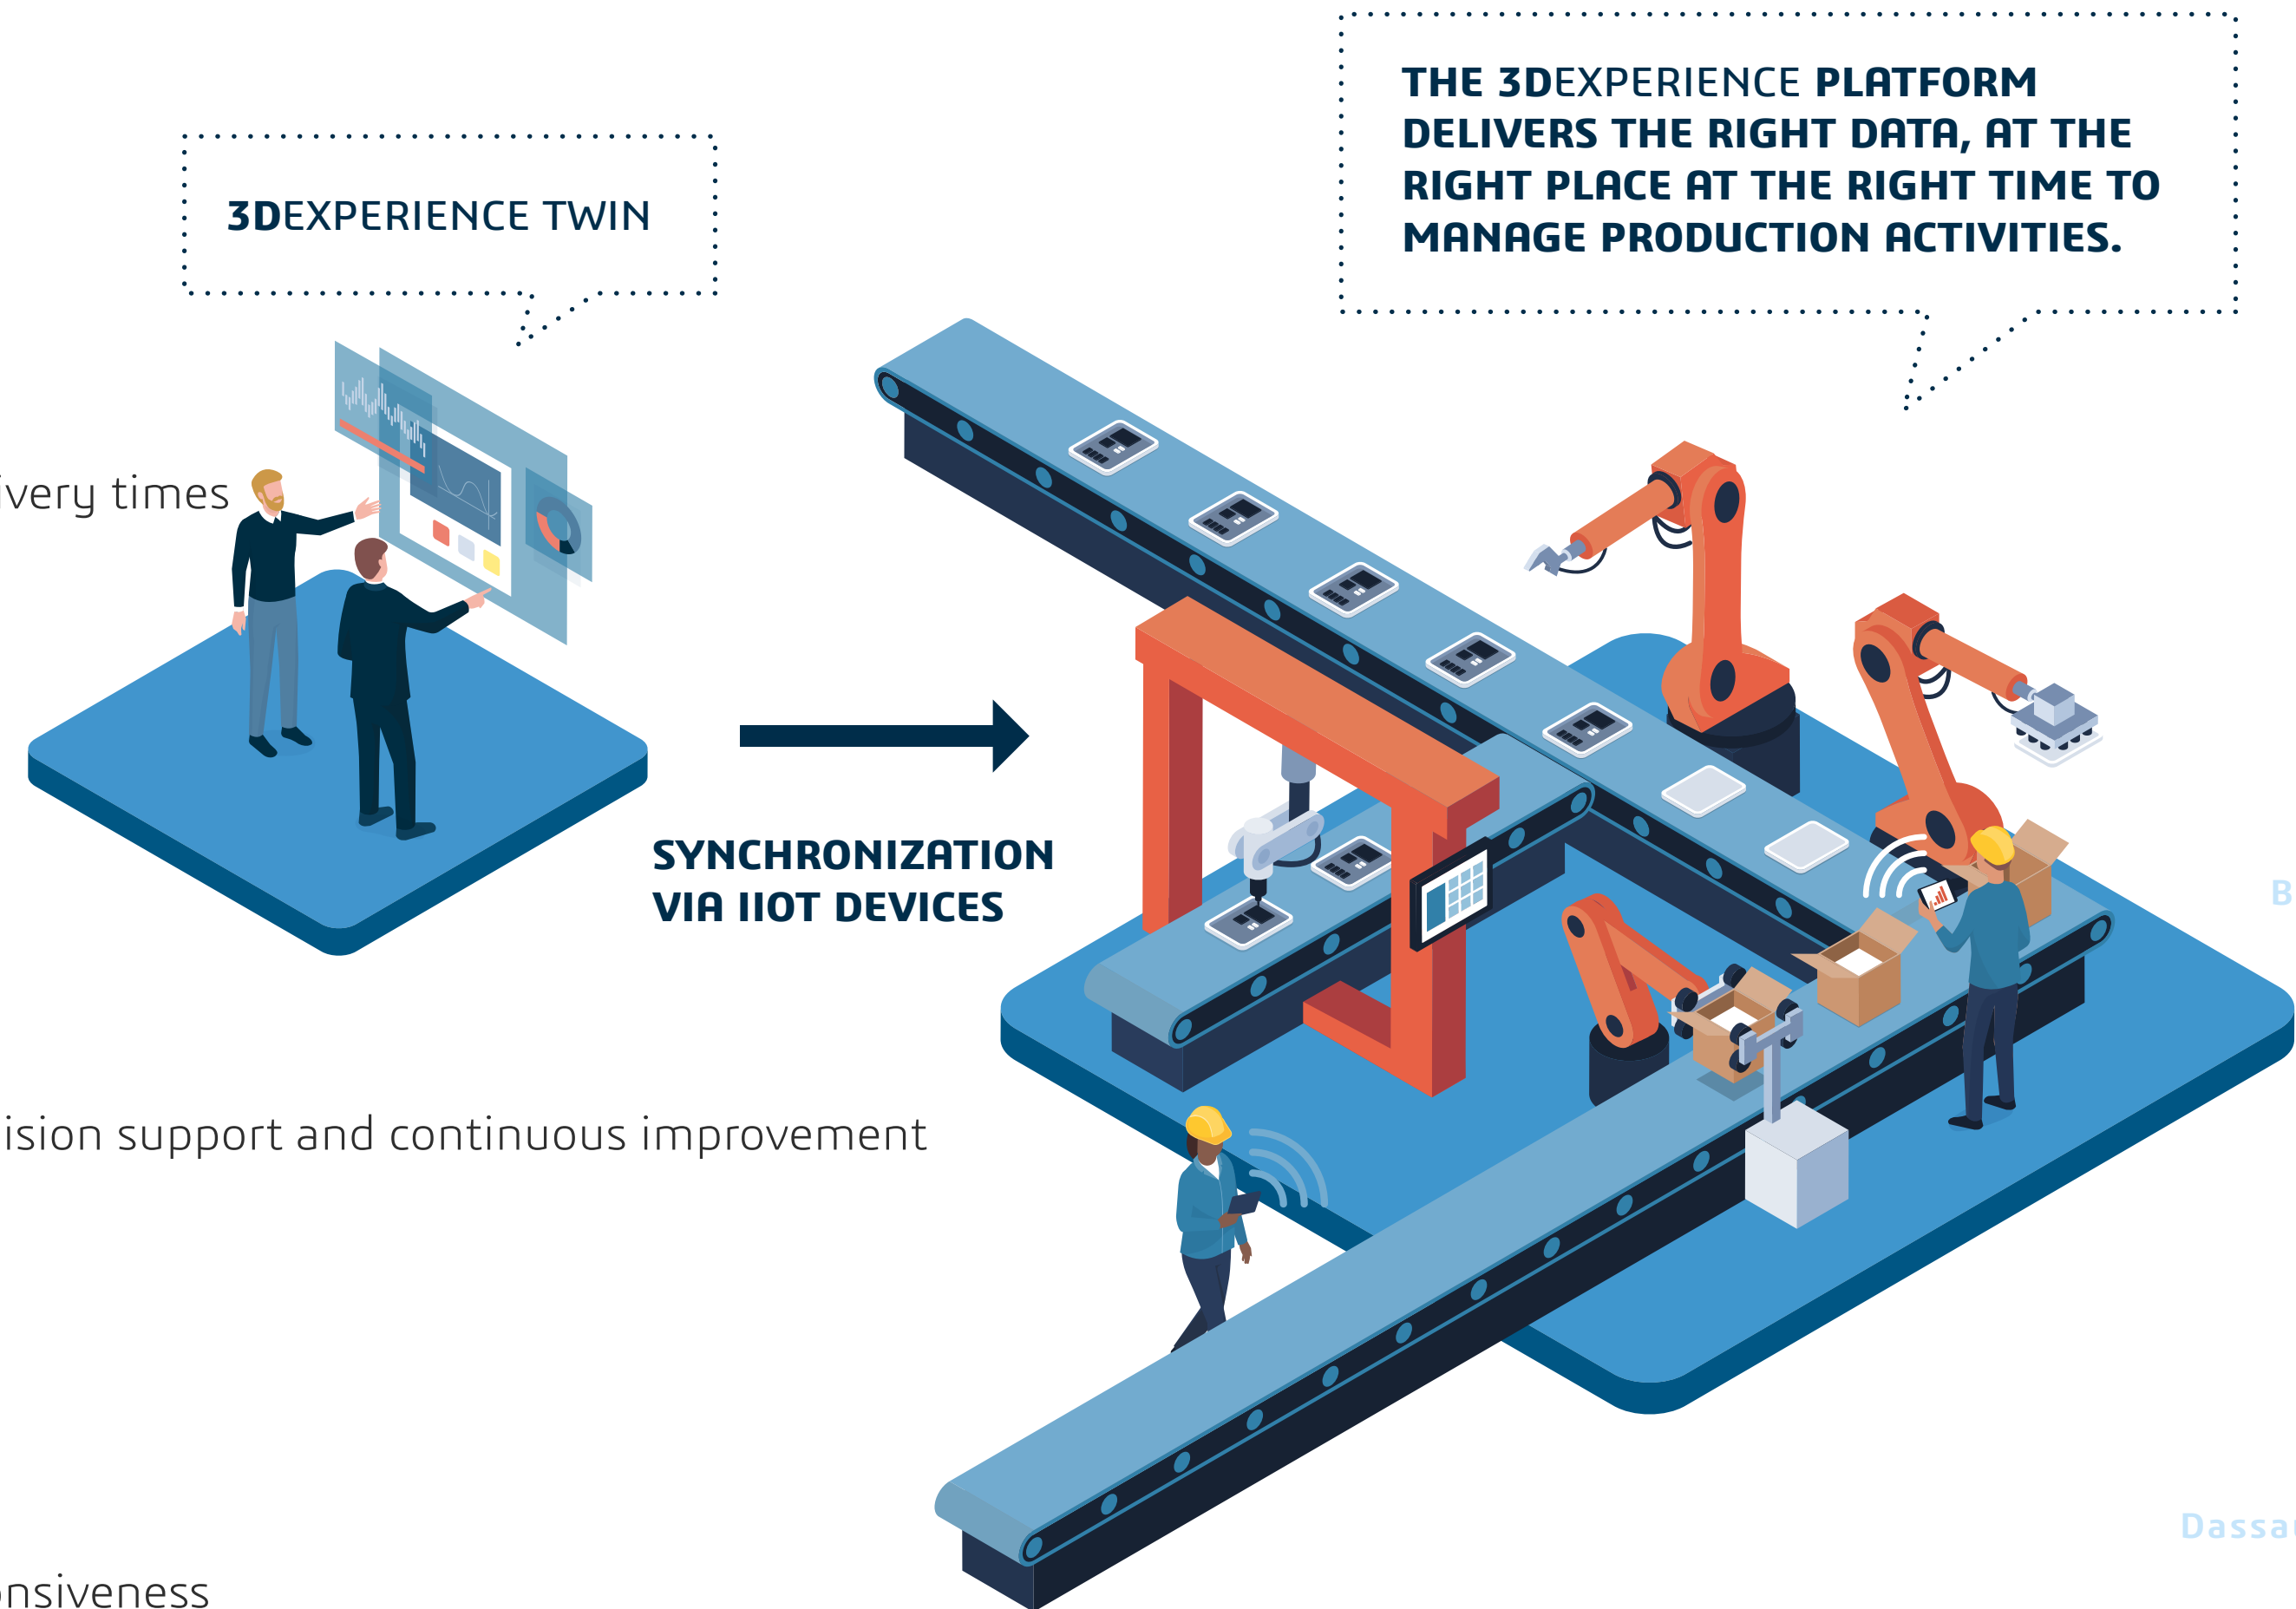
THE 3DEXPERIENCE PLATFORM DELIVERS THE RIGHT DATA, AT THE RIGHT PLACE AT THE RIGHT TIME TO MANAGE PRODUCTION ACTIVITIES.

3DEXPERIENCE TWIN

ivery times

SYNCHRONIZATION VIA IIOT DEVICES

B

ision support and continuous improvement

Dassa

nsiveness